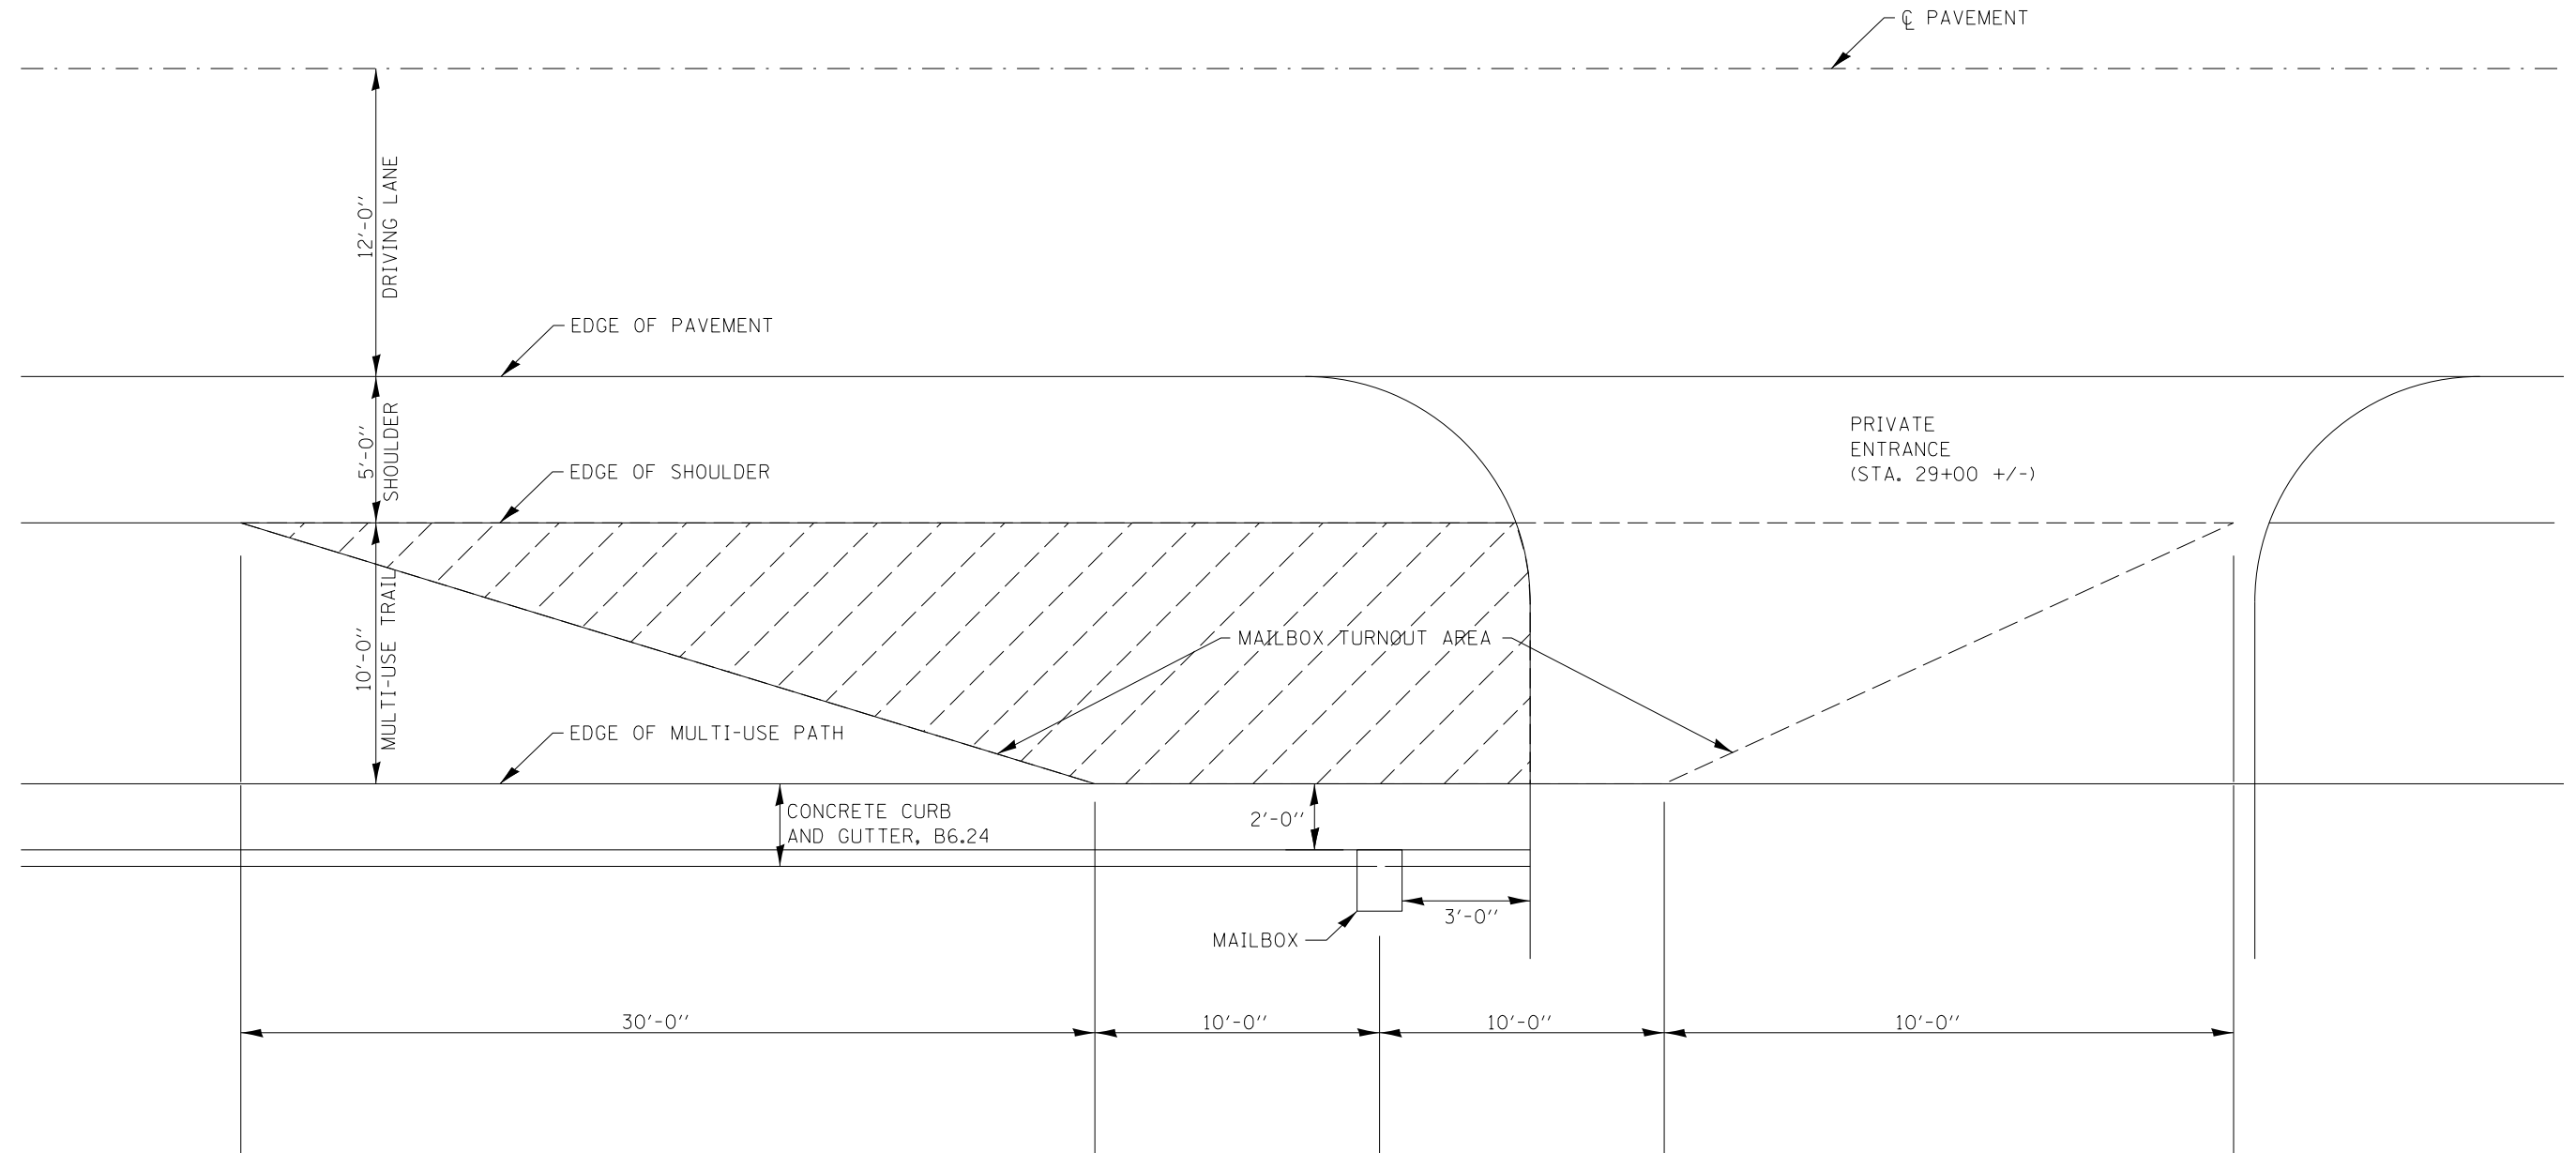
℄ PAVEMENT

12'-0''
DRIVING LANE

EDGE OF PAVEMENT

5'-0''
SHOULDER

EDGE OF SHOULDER

PRIVATE
ENTRANCE
(STA. 29+00 +/-)

10'-0''
MULTI-USE TRAIL

MAILBOX TURNOUT AREA

EDGE OF MULTI-USE PATH

CONCRETE CURB
AND GUTTER, B6.24

2'-0''

3'-0''

MAILBOX

30'-0''

10'-0''

10'-0''

10'-0''